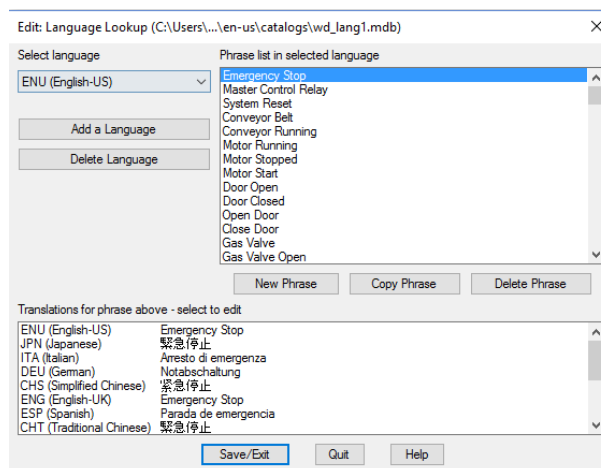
Edit: Language Lookup (C:\Users\...\en-us\catalogs\wd_lang1.mdb)

Select language

ENU (English-US)

Add a Language

Delete Language

Phrase list in selected language

Emergency Stop
Master Control Relay
System Reset
Conveyor Belt
Conveyor Running
Motor Running
Motor Stopped
Motor Start
Door Open
Door Closed
Open Door
Close Door
Gas Valve
Gas Valve Open

New Phrase
Copy Phrase
Delete Phrase

Translations for phrase above - select to edit

| | |
|---|---|
| ENU (English-US) | Emergency Stop |
| JPN (Japanese) | 緊急停止 |
| ITA (Italian) | Arresto di emergenza |
| DEU (German) | Notabschaltung |
| CHS (Simplified Chinese) | 紧急停止 |
| ENG (English-UK) | Emergency Stop |
| ESP (Spanish) | Parada de emergencia |
| CHT (Traditional Chinese) | 緊急停止 |

Save/Exit
Quit
Help